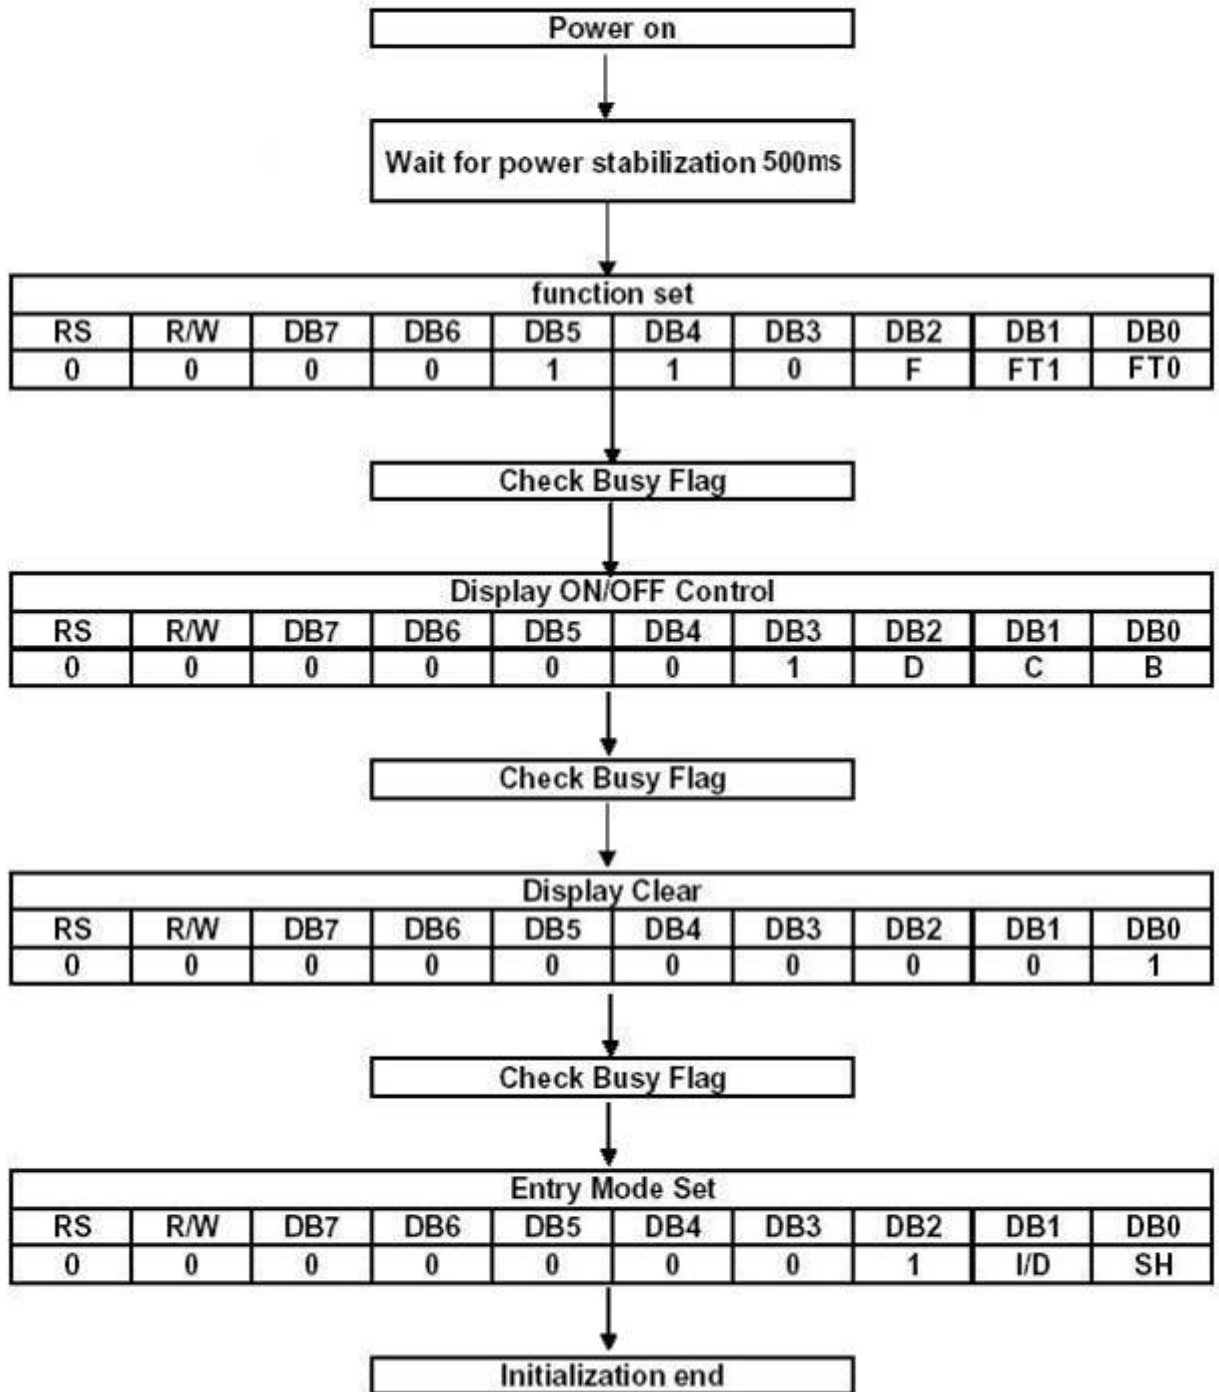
Power on

Wait for power stabilization 500ms

function set

| RS | R/W | DB7 | DB6 | DB5 | DB4 | DB3 | DB2 | DB1 | DB0 |
|---|---|---|---|---|---|---|---|---|---|
| 0 | 0 | 0 | 0 | 1 | 1 | 0 | F | FT1 | FT0 |

Check Busy Flag

Display ON/OFF Control

| RS | R/W | DB7 | DB6 | DB5 | DB4 | DB3 | DB2 | DB1 | DB0 |
|---|---|---|---|---|---|---|---|---|---|
| 0 | 0 | 0 | 0 | 0 | 0 | 1 | D | C | B |

Check Busy Flag

Display Clear

| RS | R/W | DB7 | DB6 | DB5 | DB4 | DB3 | DB2 | DB1 | DB0 |
|---|---|---|---|---|---|---|---|---|---|
| 0 | 0 | 0 | 0 | 0 | 0 | 0 | 0 | 0 | 1 |

Check Busy Flag

Entry Mode Set

| RS | R/W | DB7 | DB6 | DB5 | DB4 | DB3 | DB2 | DB1 | DB0 |
|---|---|---|---|---|---|---|---|---|---|
| 0 | 0 | 0 | 0 | 0 | 0 | 0 | 1 | I/D | SH |

Initialization end